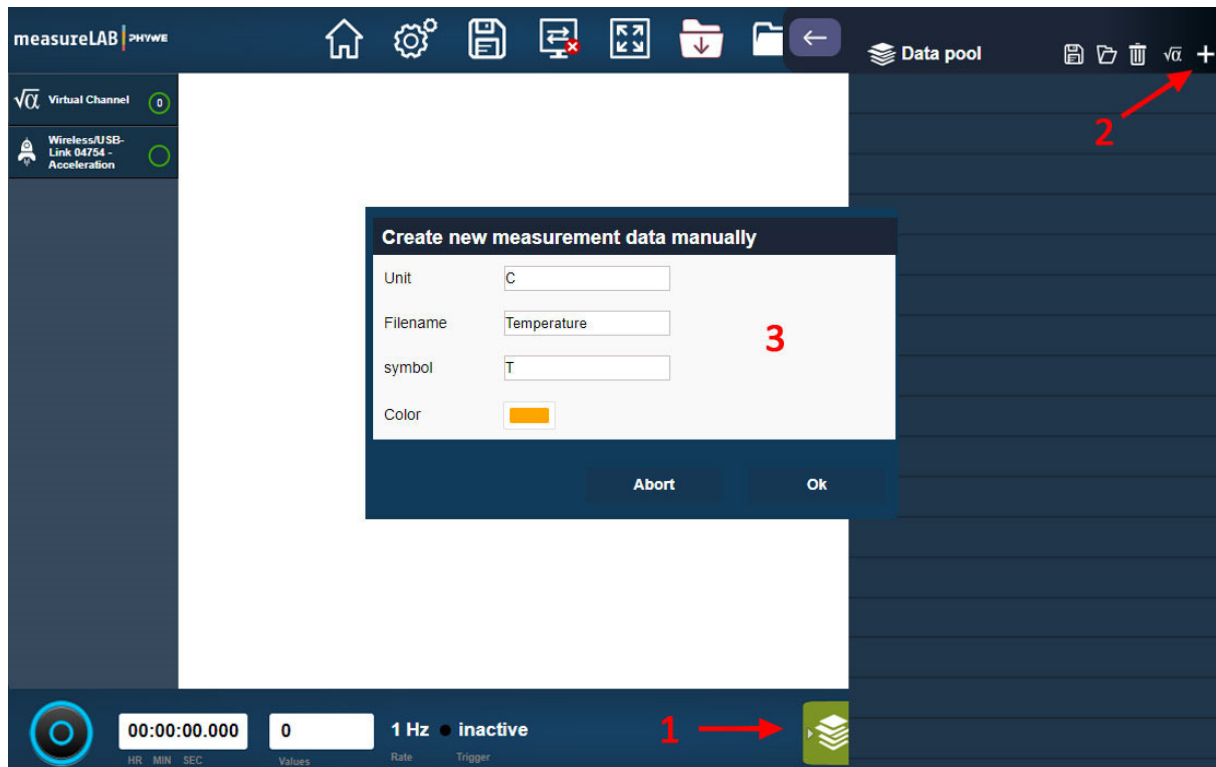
measureLAB | PHYWE

Data pool

2

$\sqrt{\alpha}$ Virtual Channel 0

Wireless/USB-Link 04754 - Acceleration

Create new measurement data manually

Unit C

Filename Temperature

symbol T

Color

3

Abort

Ok

00:00:00.000
HR MIN SEC

0
Values

1 Hz
Rate

inactive
Trigger

1